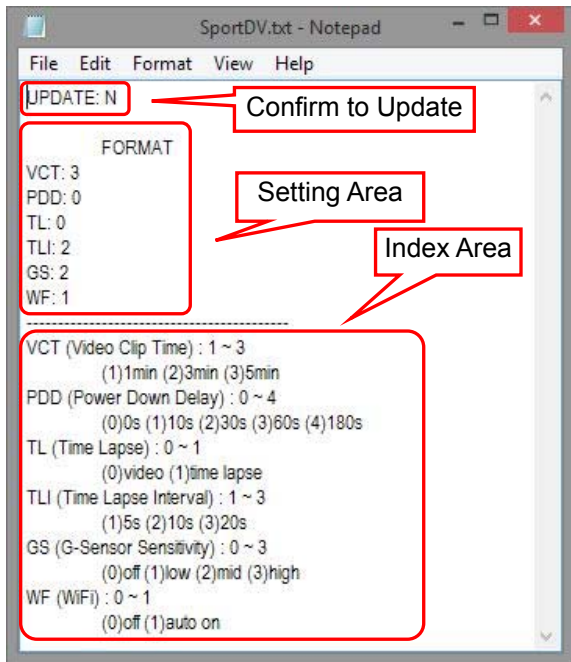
SportDV.txt - Notepad

File Edit Format View Help

UPDATE: N

Confirm to Update

FORMAT
VCT: 3
PDD: 0
TL: 0
TLI: 2
GS: 2
WF: 1

Setting Area

Index Area

----------------------------------------

VCT (Video Clip Time) : 1 ~ 3
(1)1min (2)3min (3)5min
PDD (Power Down Delay) : 0 ~ 4
(0)0s (1)10s (2)30s (3)60s (4)180s
TL (Time Lapse) : 0 ~ 1
(0)video (1)time lapse
TLI (Time Lapse Interval) : 1 ~ 3
(1)5s (2)10s (3)20s
GS (G-Sensor Sensitivity) : 0 ~ 3
(0)off (1)low (2)mid (3)high
WF (WiFi) : 0 ~ 1
(0)off (1)auto on